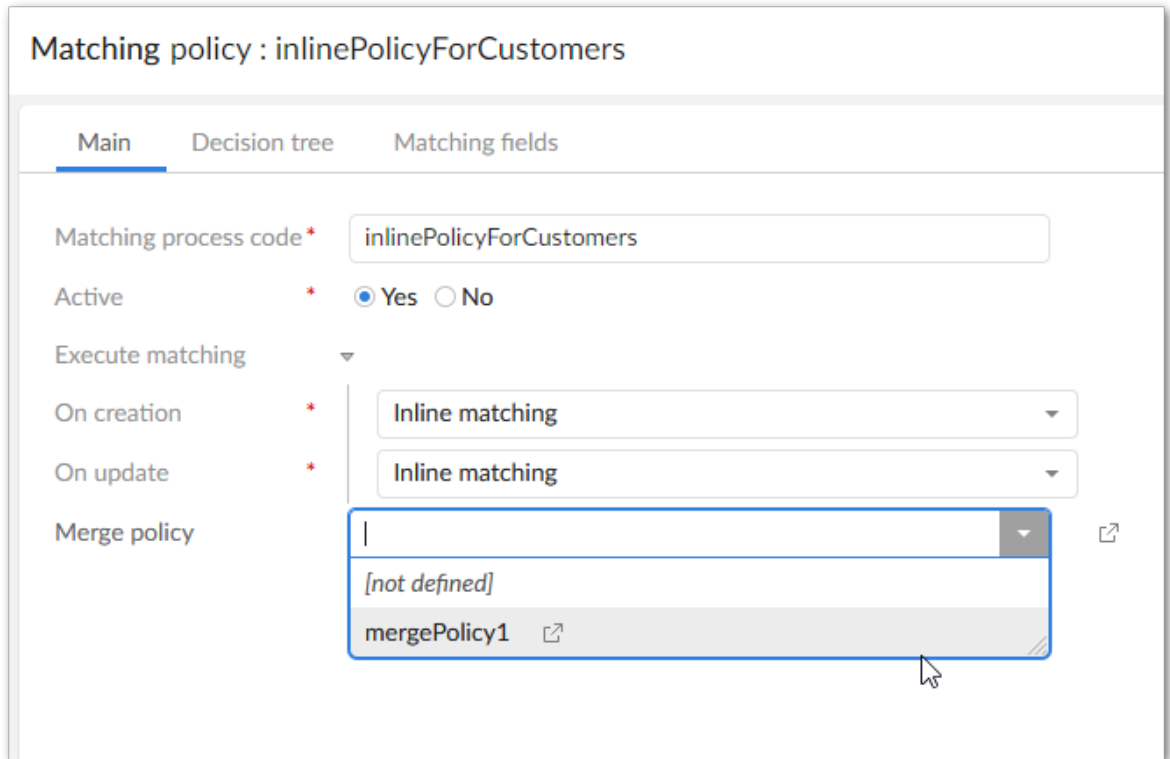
Matching policy : inlinePolicyForCustomers

Main Decision tree Matching fields

Matching process code* inlinePolicyForCustomers

Active * Yes No

Execute matching

On creation * Inline matching

On update * Inline matching

Merge policy

[not defined]

mergePolicy1